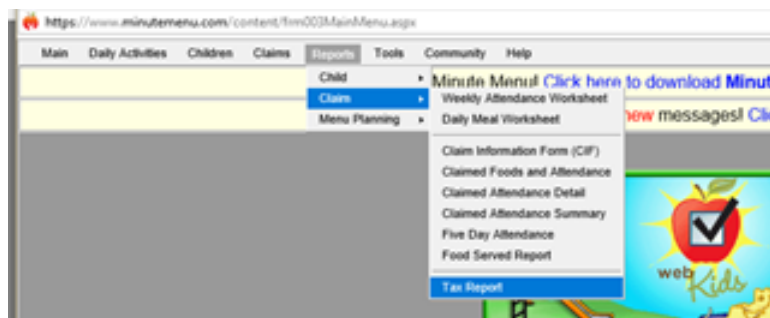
https://www.minutemenu.com/content/frm003MainMenu.aspx

Main Daily Activities Children Claims Reports Tools Community Help

Child
Claim
Menu Planning

Minute Menu! Click here to download Minut

new messages! Cli

Weekly Attendance Worksheet
Daily Meal Worksheet
Claim Information Form (CIF)
Claimed Foods and Attendance
Claimed Attendance Detail
Claimed Attendance Summary
Five Day Attendance
Food Served Report
Tax Report

web Kids